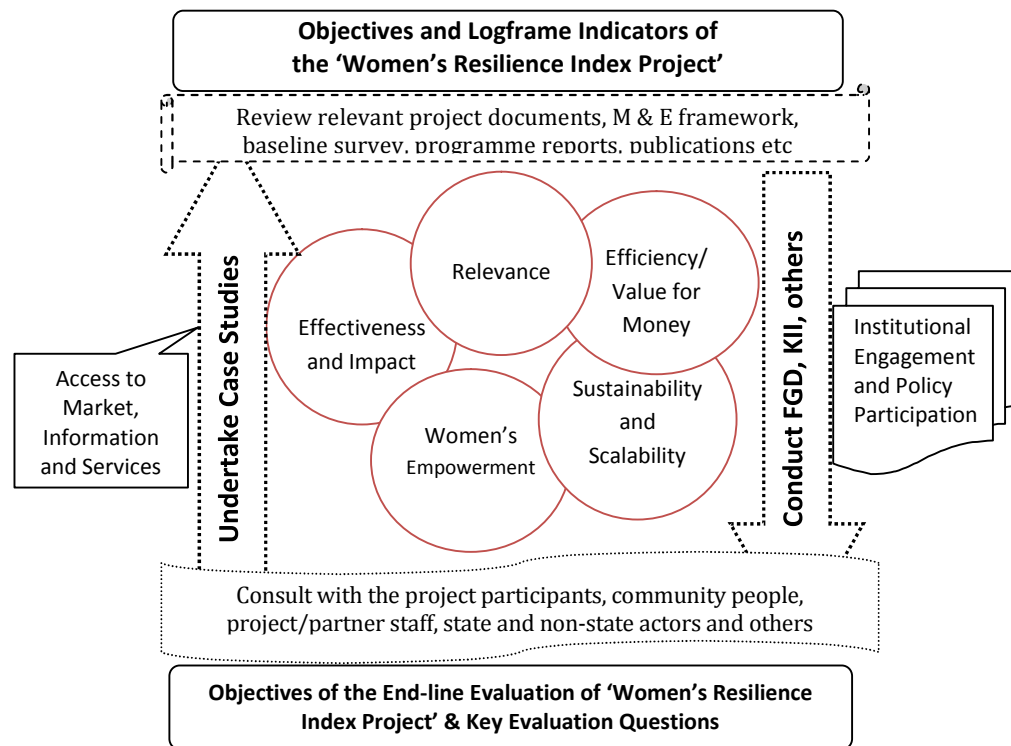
Objectives and Logframe Indicators of the 'Women's Resilience Index Project'

Review relevant project documents, M & E framework, baseline survey, programme reports, publications etc

Undertake Case Studies

Access to Market, Information and Services

Relevance

Efficiency/ Value for Money

Effectiveness and Impact

Sustainability and Scalability

Women's Empowerment

Conduct FGD, KII, others

Institutional Engagement and Policy Participation

Consult with the project participants, community people, project/partner staff, state and non-state actors and others

Objectives of the End-line Evaluation of 'Women's Resilience Index Project' & Key Evaluation Questions